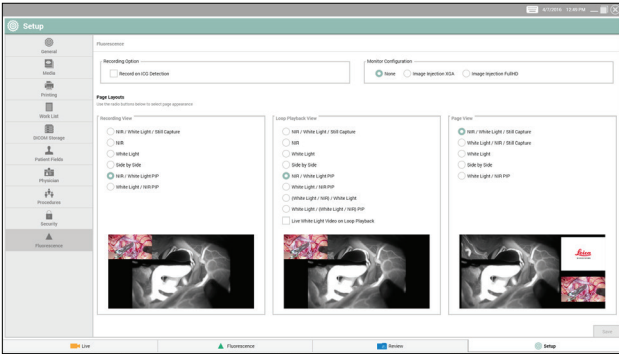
4/7/2016 12:39 PM

Setup

General

Media

Printing

Work List

DICOM Storage

Patient Fields

Physician

Procedures

Security

Fluorescence

Fluorescence

Recording Option

Record on ICG Detection

Monitor Configuration

None

Image Injection XGA

Image Injection FullHD

Page Layouts

Use the radio buttons below to select page appearance.

Recording View

NIR / White Light / Still Capture

NIR

White Light

Side by Side

NIR / White Light PiP

White Light / NIR PiP

Loop Playback View

NIR / White Light / Still Capture

NIR

White Light

Side by Side

NIR / White Light PiP

White Light / NIR PiP

(White Light / NIR) / White Light

White Light / (White Light / NIR) PiP

Live White Light Video on Loop Playback

Page View

NIR / White Light / Still Capture

White Light / NIR / Still Capture

White Light

Side by Side

White Light / NIR PiP

Leica

Save

Live

Fluorescence

Review

Setup